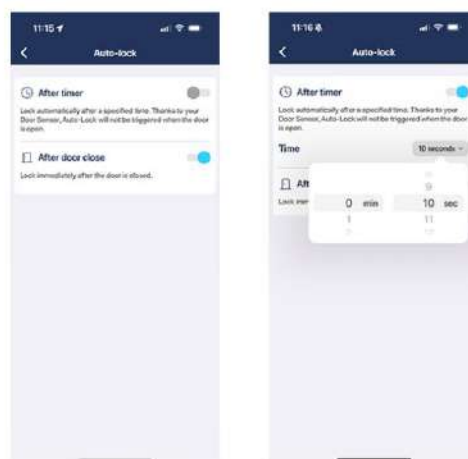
11:15

<

Auto-lock

After timer

Lock automatically after a specified time. Thanks to your Door Sensor, Auto-Lock will not be triggered when the door is open.

After door close

Lock immediately after the door is closed.

11:16

<

Auto-lock

After timer

Lock automatically after a specified time. Thanks to your Door Sensor, Auto-Lock will not be triggered when the door is open.

Time

10 seconds

Aft

Lock imm

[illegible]

9

0 min

10 sec

1

11

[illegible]

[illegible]